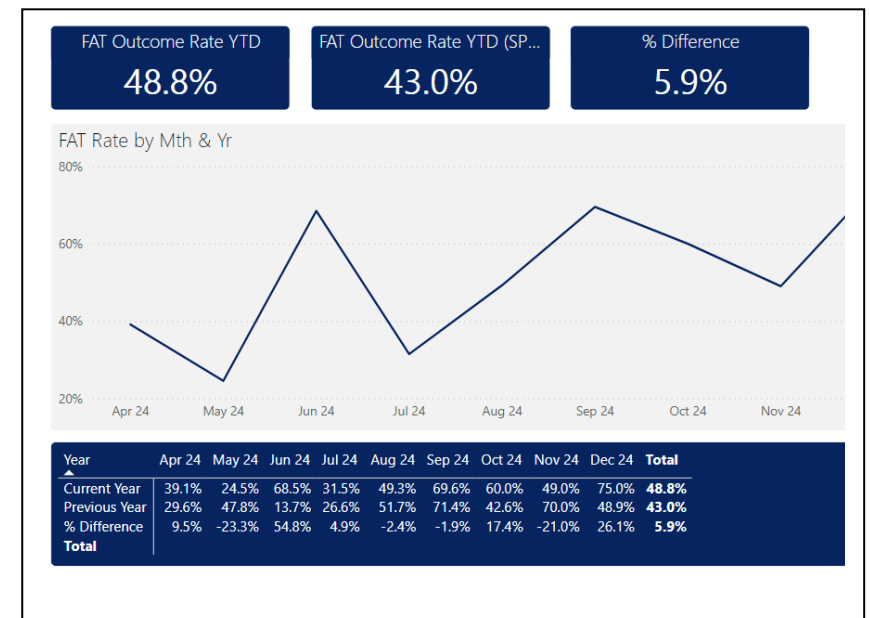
FAT Outcome Rate YTD
48.8%

FAT Outcome Rate YTD (SP...
43.0%

% Difference
5.9%

FAT Rate by Mth & Yr

80%
60%
40%
20%

Apr 24 May 24 Jun 24 Jul 24 Aug 24 Sep 24 Oct 24 Nov 24

| Year | Apr 24 | May 24 | Jun 24 | Jul 24 | Aug 24 | Sep 24 | Oct 24 | Nov 24 | Dec 24 | Total |
|---|---|---|---|---|---|---|---|---|---|---|
| Current Year | 39.1% | 24.5% | 68.5% | 31.5% | 49.3% | 69.6% | 60.0% | 49.0% | 75.0% | **48.8%** |
| Previous Year | 29.6% | 47.8% | 13.7% | 26.6% | 51.7% | 71.4% | 42.6% | 70.0% | 48.9% | **43.0%** |
| % Difference | 9.5% | -23.3% | 54.8% | 4.9% | -2.4% | -1.9% | 17.4% | -21.0% | 26.1% | **5.9%** |
| **Total** | | | | | | | | | | |